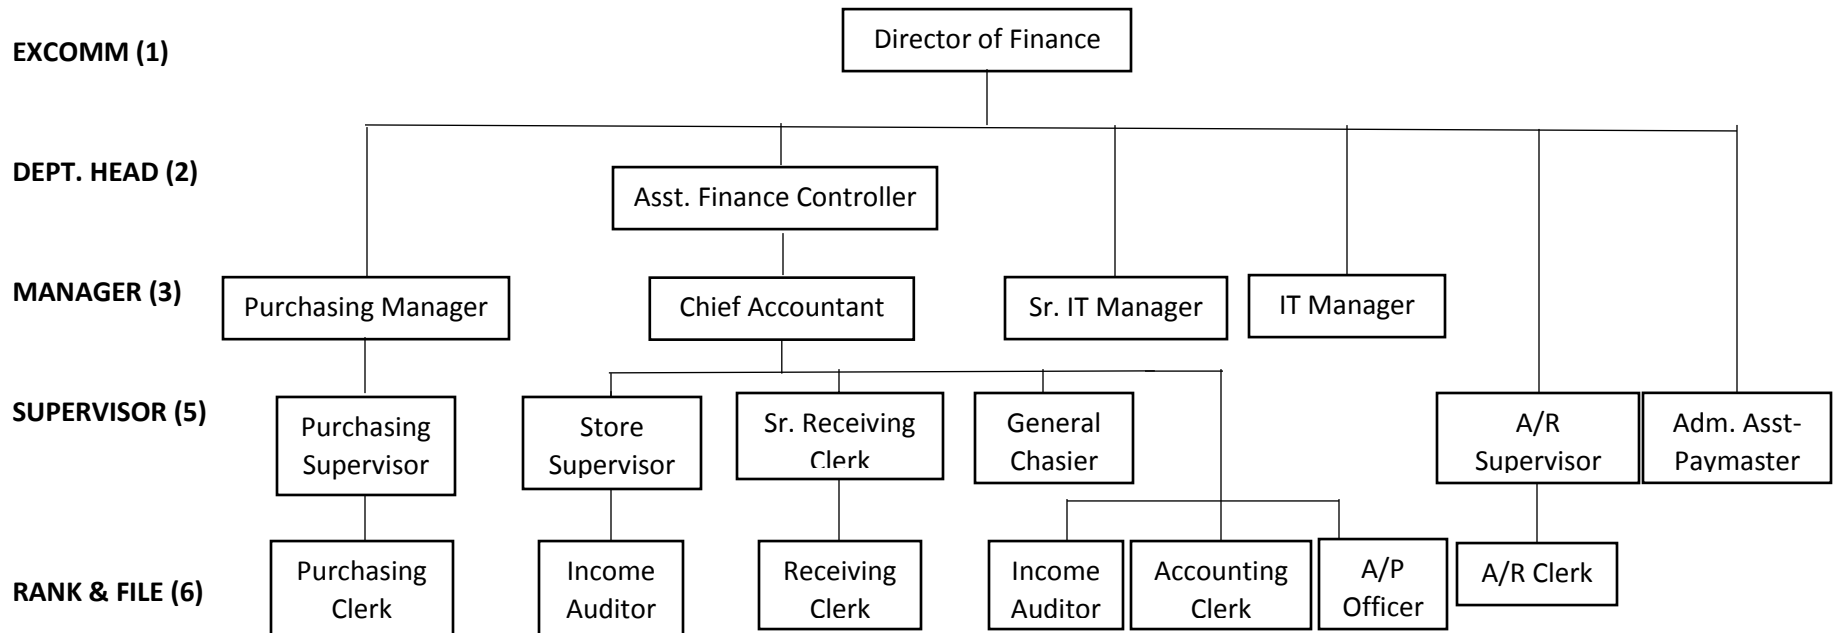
EXCOMM (1)
Director of Finance

DEPT. HEAD (2)
Asst. Finance Controller

MANAGER (3)
Purchasing Manager
Chief Accountant
Sr. IT Manager
IT Manager

SUPERVISOR (5)
Purchasing Supervisor
Store Supervisor
Sr. Receiving Clerk
General Chasier
A/R Supervisor
Adm. Asst-Paymaster

RANK & FILE (6)
Purchasing Clerk
Income Auditor
Receiving Clerk
Income Auditor
Accounting Clerk
A/P Officer
A/R Clerk